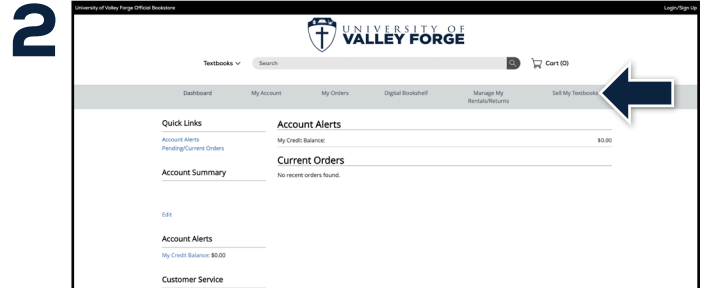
2

University of Valley Forge Official Bookstore

Login/Sign Up

UVF

UNIVERSITY OF VALLEY FORGE

Textbooks

Search

Cart (0)

Dashboard

My Account

My Orders

Digital Bookshelf

Manage My Rentals/Returns

Sell My Textbooks

Quick Links

Account Alerts

Pending/Current Orders

Account Summary

Edit

Account Alerts

My Credit Balance: $0.00

Customer Service

Account Alerts

My Credit Balance:

$0.00

Current Orders

No recent orders found.